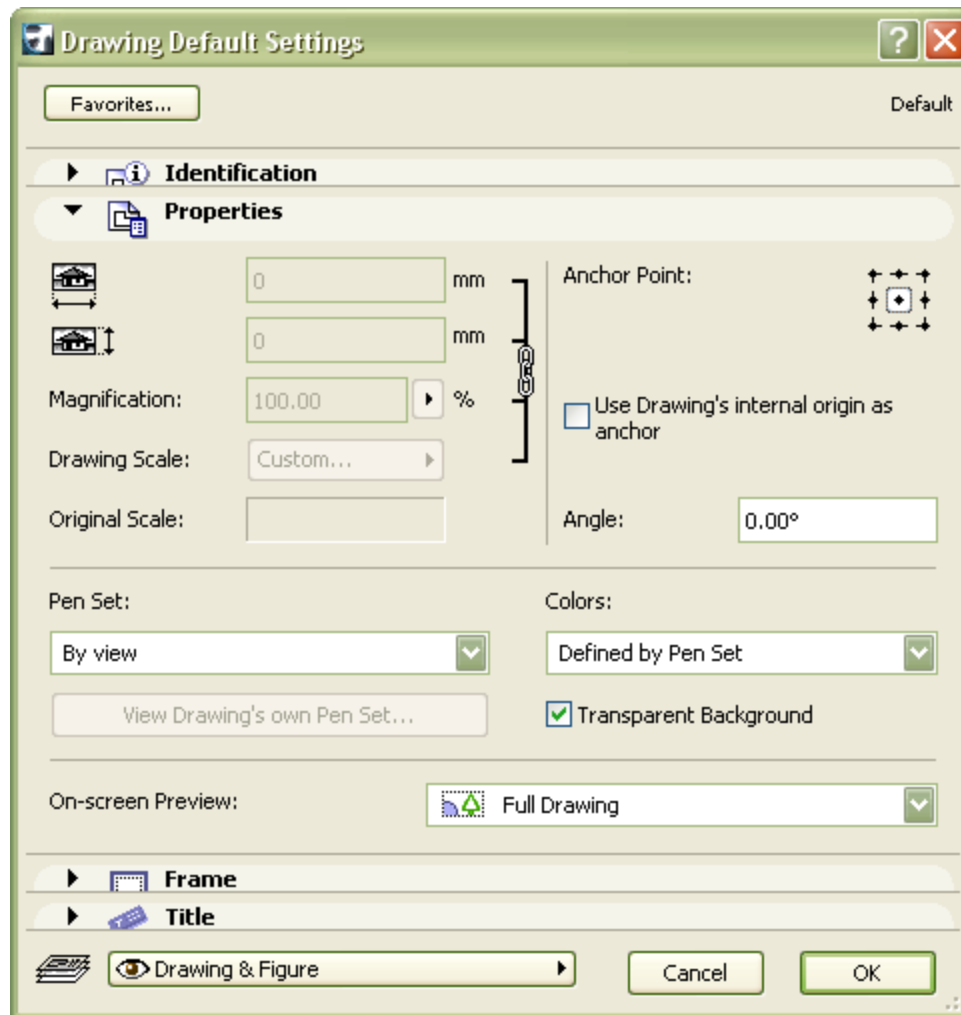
Drawing Default Settings

?

Favorites...

Default

Identification

Properties

0 mm

0 mm

Magnification: 100.00 %

Drawing Scale: Custom...

Original Scale:

Anchor Point:

Use Drawing's internal origin as anchor

Angle: 0.00°

Pen Set:

By view

View Drawing's own Pen Set...

Colors:

Defined by Pen Set

Transparent Background

On-screen Preview:

Full Drawing

Frame

Title

Drawing & Figure

Cancel

OK